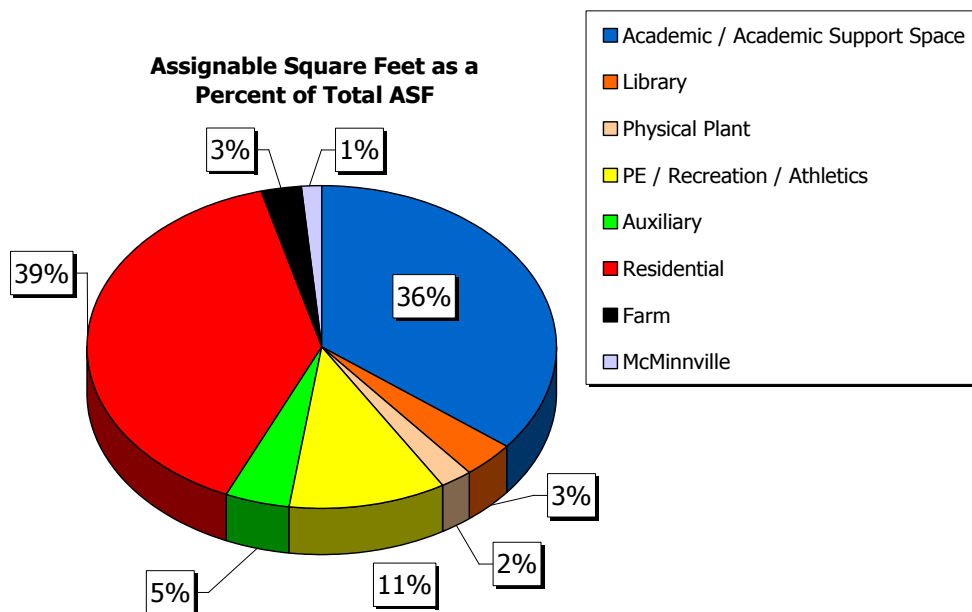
Assignable Square Feet as a Percent of Total ASF

3%
1%
39%
36%
3%
2%
11%
5%

Academic / Academic Support Space
Library
Physical Plant
PE / Recreation / Athletics
Auxiliary
Residential
Farm
McMinnville